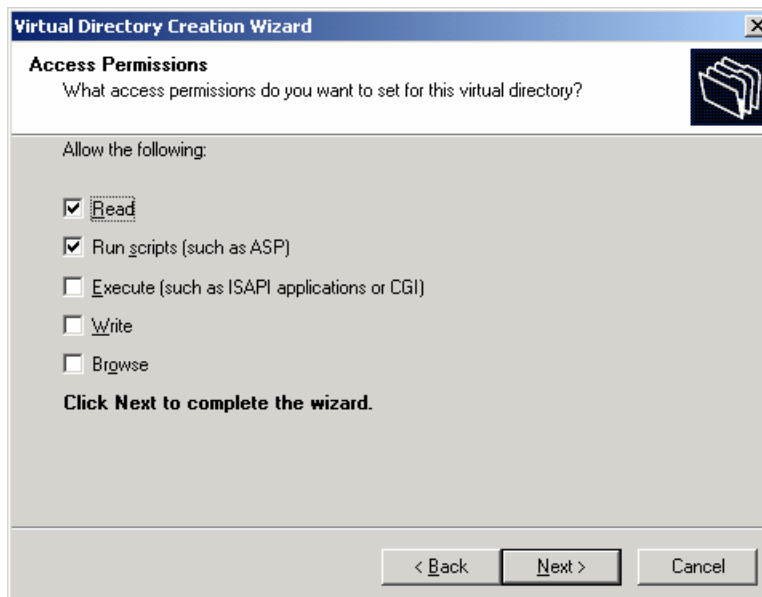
Virtual Directory Creation Wizard

Access Permissions
What access permissions do you want to set for this virtual directory?

Allow the following:

Read

Run scripts (such as ASP)

Execute (such as ISAPI applications or CGI)

Write

Browse

Click Next to complete the wizard.

< Back | Next > | Cancel